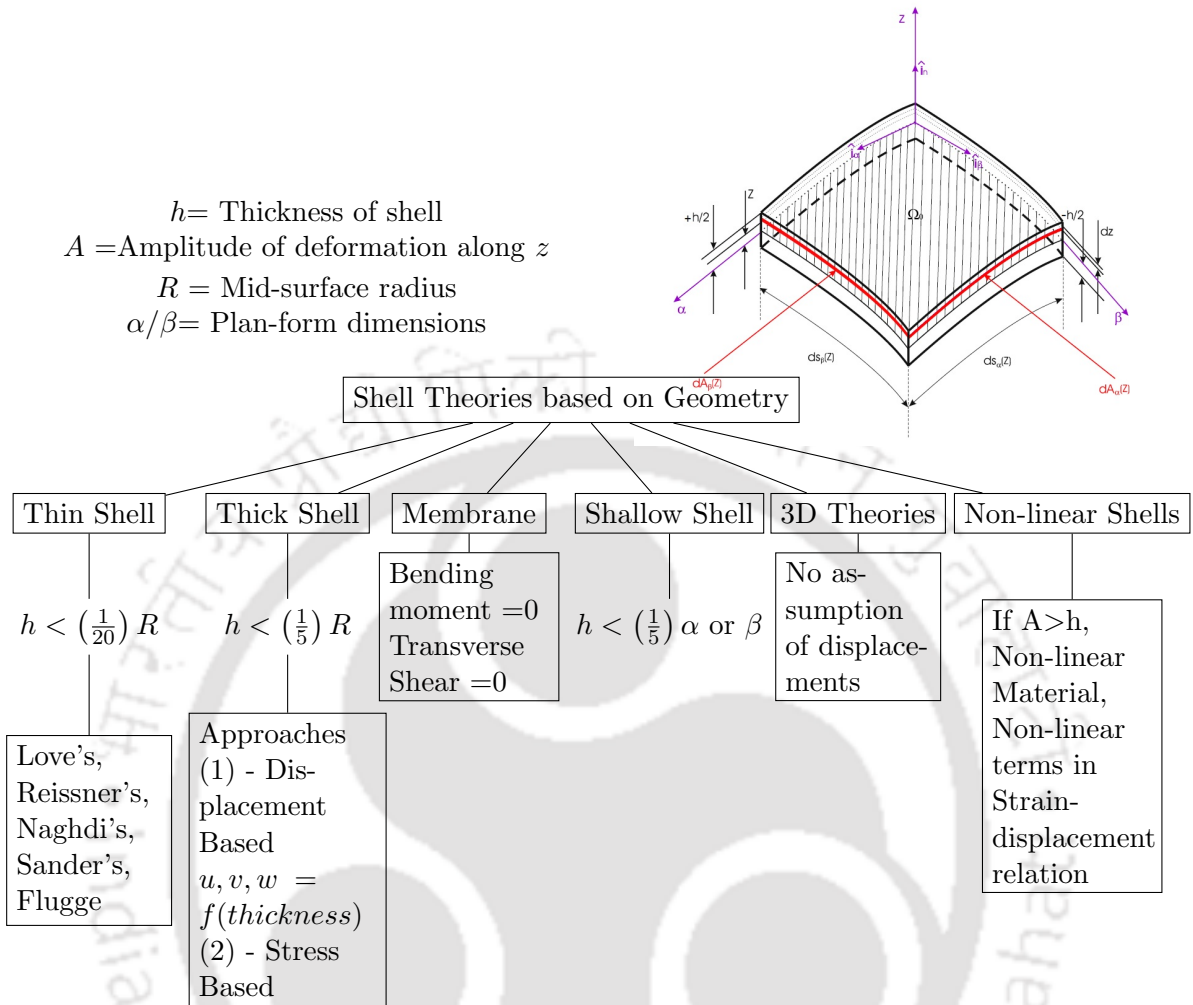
z
$\hat{i}_n$
$\hat{i}_\alpha$
$\hat{i}_\beta$
Z
+h/2
$\Omega_0$
-h/2
dz
α
β
$ds_\beta(Z)$
$ds_\alpha(Z)$
$dA_\beta(Z)$
$dA_\alpha(Z)$

$h$= Thickness of shell
$A$ =Amplitude of deformation along $z$
$R$ = Mid-surface radius
$\alpha/\beta$= Plan-form dimensions

Shell Theories based on Geometry

Thin Shell

$h < \left(\frac{1}{20}\right) R$

Love's, Reissner's, Naghdi's, Sander's, Flugge

Thick Shell

$h < \left(\frac{1}{5}\right) R$

Approaches (1) - Displacement Based $u, v, w = f(thickness)$ (2) - Stress Based

Membrane

Bending moment =0 Transverse Shear =0

Shallow Shell

$h < \left(\frac{1}{5}\right) \alpha$ or $\beta$

3D Theories

No assumption of displacements

Non-linear Shells

If A>h, Non-linear Material, Non-linear terms in Strain-displacement relation